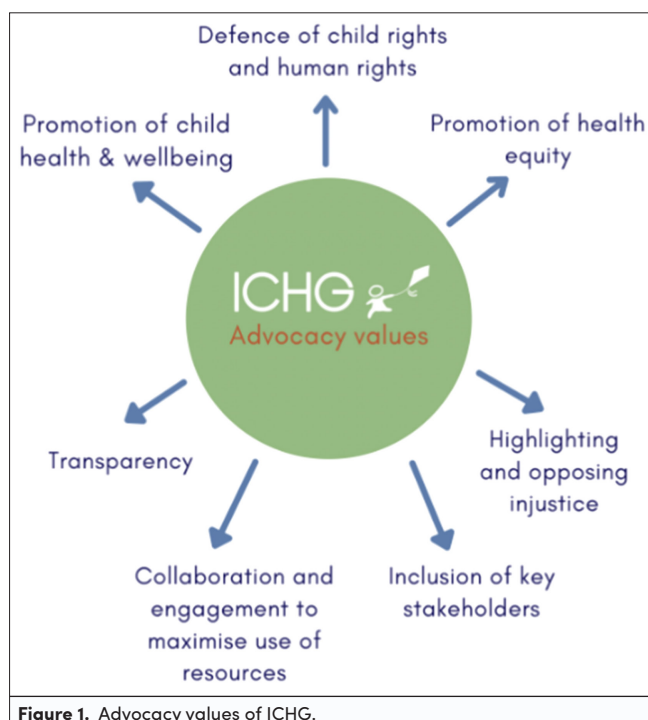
Defence of child rights and human rights

Promotion of child health & wellbeing

Promotion of health equity

ICHG
Advocacy values

Highlighting and opposing injustice

Transparency

Collaboration and engagement to maximise use of resources

Inclusion of key stakeholders

**Figure 1.** Advocacy values of ICHG.